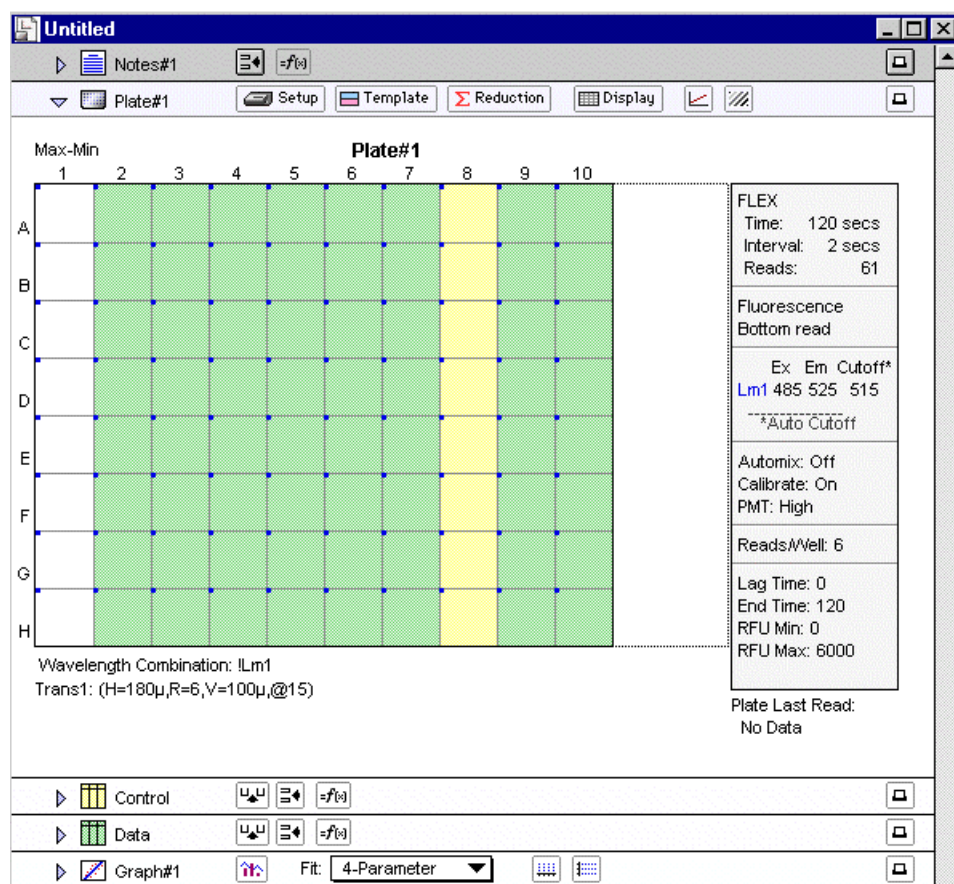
Untitled

Notes#1

Plate#1 Setup Template Σ Reduction Display

Max-Min

Plate#1

| | 1 | 2 | 3 | 4 | 5 | 6 | 7 | 8 | 9 | 10 |
|---|---|---|---|---|---|---|---|---|---|---|
| A | | | | | | | | | | |
| B | | | | | | | | | | |
| C | | | | | | | | | | |
| D | | | | | | | | | | |
| E | | | | | | | | | | |
| F | | | | | | | | | | |
| G | | | | | | | | | | |
| H | | | | | | | | | | |

FLEX
Time: 120 secs
Interval: 2 secs
Reads: 61

Fluorescence
Bottom read

Ex Em Cutoff*
Lm1 485 525 515
*Auto Cutoff

Automix: Off
Calibrate: On
PMT: High

Reads/Well: 6

Lag Time: 0
End Time: 120
RFU Min: 0
RFU Max: 6000

Wavelength Combination: !Lm1
Trans1: (H=180µ,R=6,V=100µ,@15)

Plate Last Read:
No Data

Control

Data

Graph#1 Fit: 4-Parameter